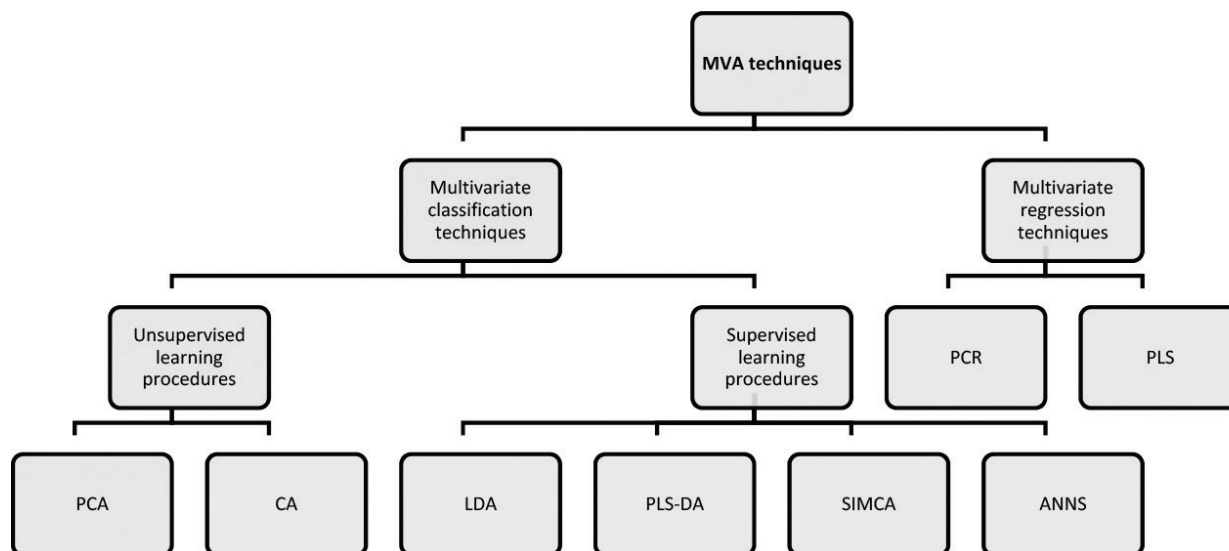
MVA techniques

Multivariate classification techniques

Multivariate regression techniques

Unsupervised learning procedures

Supervised learning procedures

PCR

PLS

PCA

CA

LDA

PLS-DA

SIMCA

ANNS